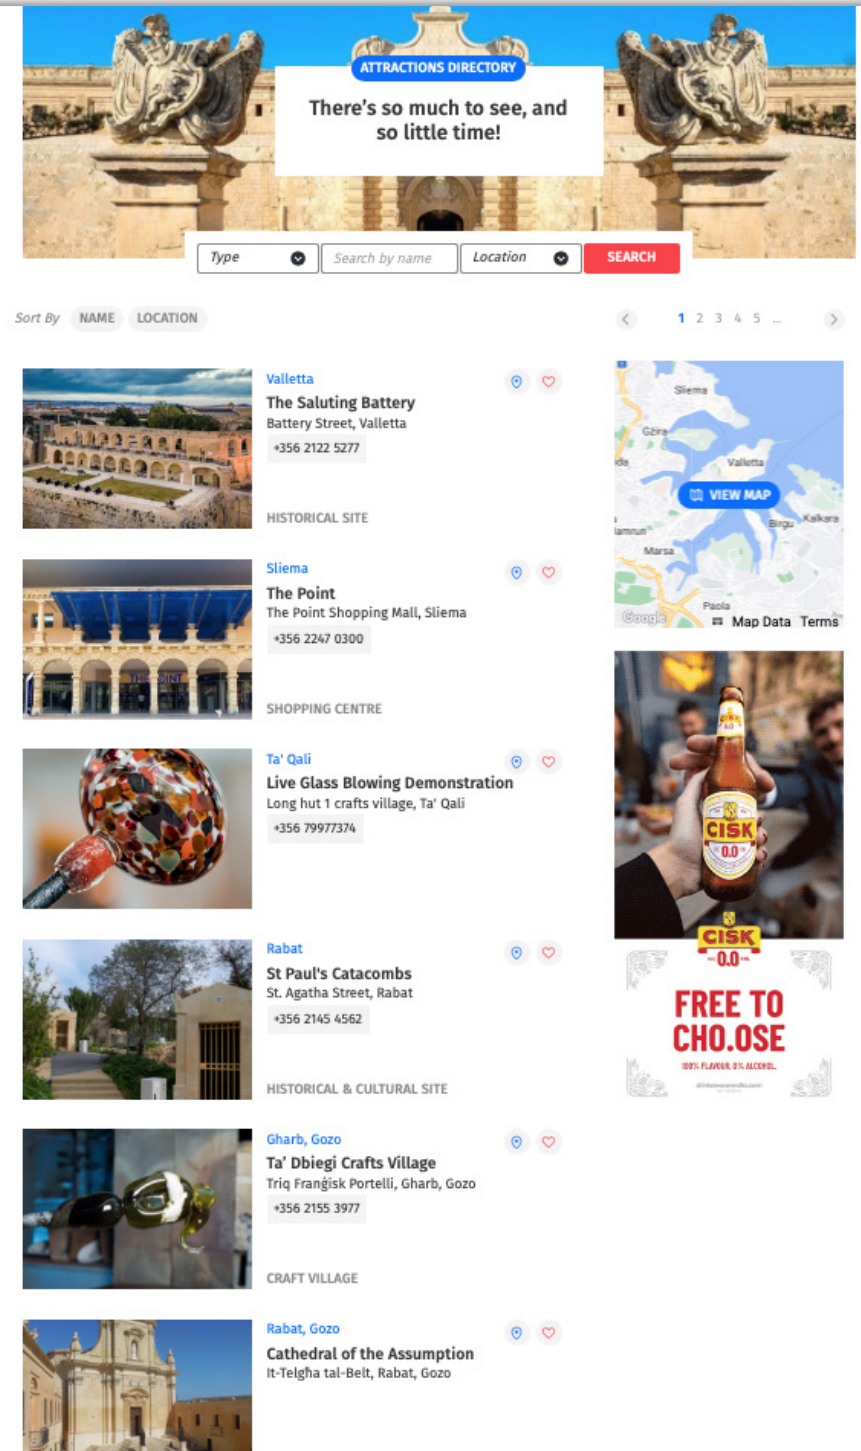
ATTRACTIONS DIRECTORY

There's so much to see, and so little time!

Type
Search by name
Location
SEARCH

Sort By NAME LOCATION

1 2 3 4 5 ...

Valletta
The Saluting Battery
Battery Street, Valletta
+356 2122 5277
HISTORICAL SITE

Sliema
The Point
The Point Shopping Mall, Sliema
+356 2247 0300
SHOPPING CENTRE

Ta' Qali
Live Glass Blowing Demonstration
Long hut 1 crafts village, Ta' Qali
+356 79977374

Rabat
St Paul's Catacombs
St. Agatha Street, Rabat
+356 2145 4562
HISTORICAL & CULTURAL SITE

Gharb, Gozo
Ta' Dbiegi Crafts Village
Triq Franġisk Portelli, Gharb, Gozo
+356 2155 3977
CRAFT VILLAGE

Rabat, Gozo
Cathedral of the Assumption
It-Telgħa tal-Belt, Rabat, Gozo

Sliema
Gzira
Valletta
VIEW MAP
Birgu
Kalkara
Marsa
Paola
Google
Map Data Terms

CISK 0.0
CISK 0.0
FREE TO CHO.OSE
100% FLAVOUR, 0% ALCOHOL.
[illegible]